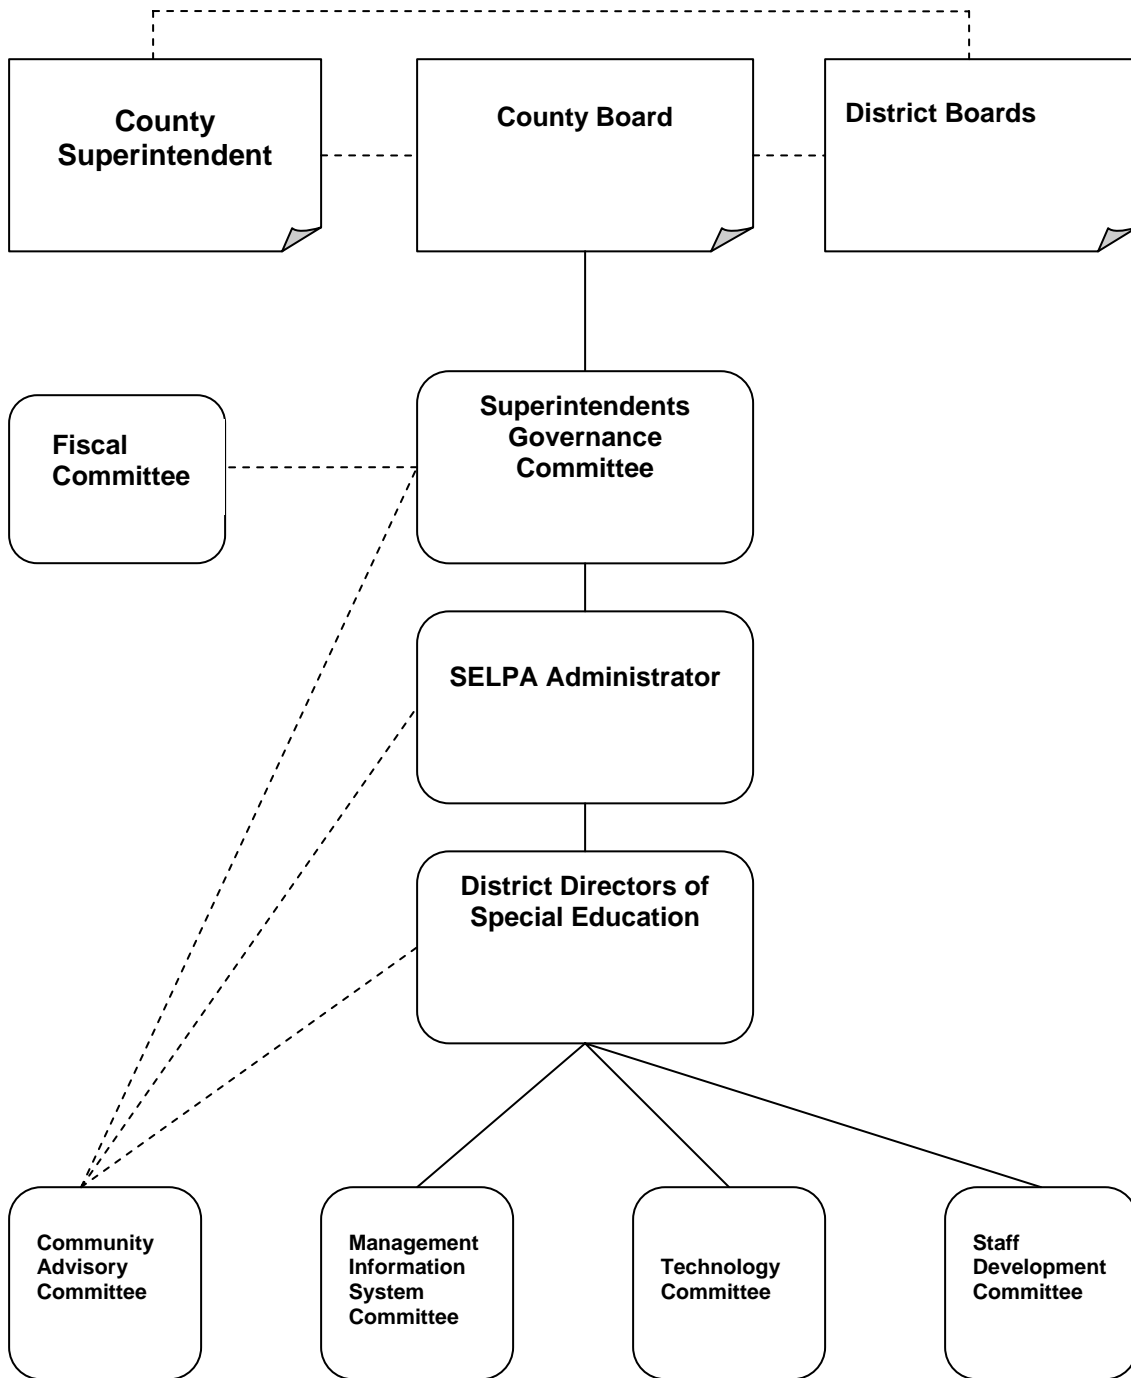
County Superintendent

County Board

District Boards

Fiscal Committee

Superintendents Governance Committee

SELPA Administrator

District Directors of Special Education

Community Advisory Committee

Management Information System Committee

Technology Committee

Staff Development Committee